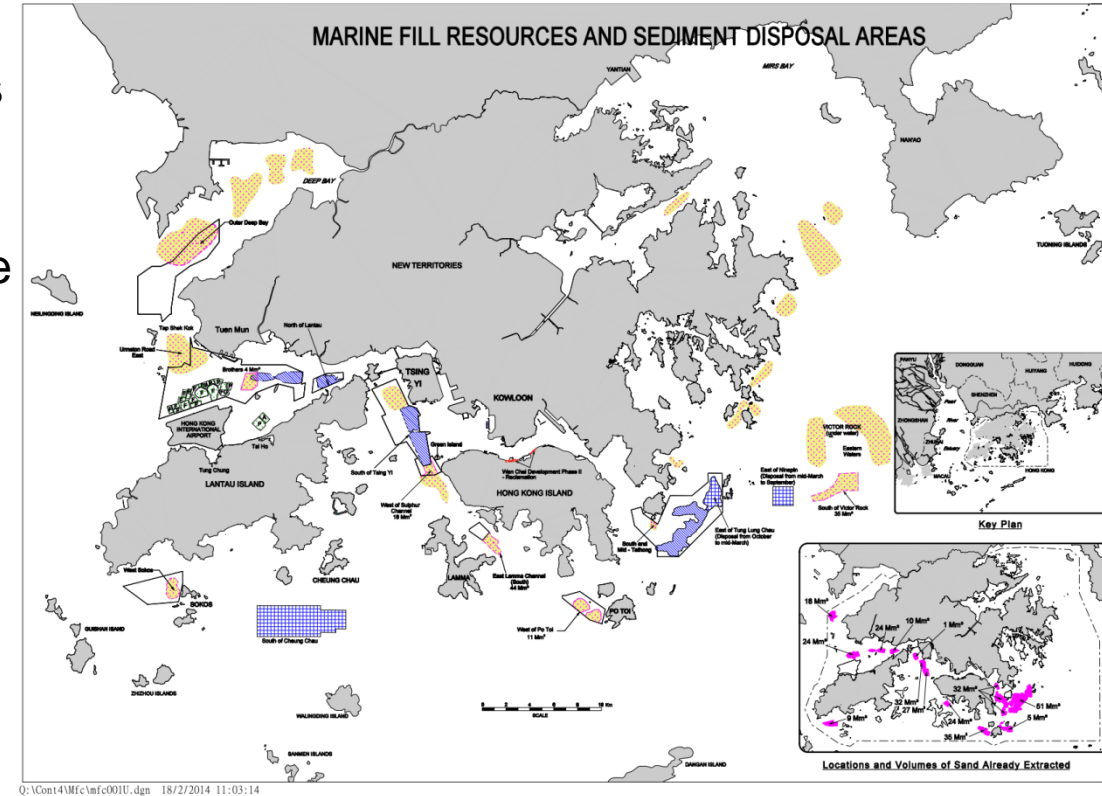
MARINE FILL RESOURCES AND SEDIMENT DISPOSAL AREAS

YANTIAN
MIRS BAY
NANAO
DEEP BAY
Outer Deep Bay
NEW TERRITORIES
TUOHING ISLANDS
NEILINGDING ISLAND
Tap Shek Kok
Urmston Road East
Tuen Mun
North of Lantau
Brothers 4 Mm³
TSING YI
KOWLOON
HONG KONG INTERNATIONAL AIRPORT
Tai Ho
Tung Chung
South of Tsing Yi
Green Island
Wan Chai Development Phase II - Reclamation
LANTAU ISLAND
West of Sulphur Channel 18 Mm³
HONG KONG ISLAND
East of Ninepin (Disposal from mid-March to September)
VICTOR ROCK (under water)
Eastern Waters
South of Victor Rock 35 Mm³
East of Tung Lung Chau (Disposal from October to mid-March)
South and Mid - Tathong
West Sokos
SOKOS
CHEUNG CHAU
LAMMA
East Lamma Channel (South) 44 Mm³
West of Po Toi 11 Mm³
PO TOI
GUISHAN ISLAND
South of Cheung Chau
ZHIZHOU ISLANDS
WAILINGDING ISLAND
SANMEN ISLANDS
DANGAN ISLAND
SCALE

Key Plan
PANYU
DONGGUAN
HUIYANG
HUIDONG
SHENZHEN
ZHONGSHAN
Pearl River
ZHUHAI
Estuary
MACAU
HONG KONG

18 Mm³
24 Mm³
24 Mm³
10 Mm³
1 Mm³
32 Mm³
27 Mm³
32 Mm³
51 Mm³
5 Mm³
9 Mm³
24 Mm³
35 Mm³
Locations and Volumes of Sand Already Extracted

Q:\Cont4\Mfc\mfc001U.dgn 18/2/2014 11:03:14